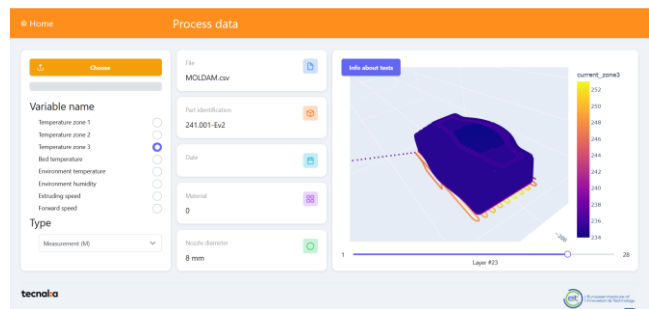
Home

Process data

Choose

Variable name

Temperature zone 1
Temperature zone 2
Temperature zone 3
Bed temperature
Environment temperature
Environment humidity
Extruding speed
Forward speed

Type

Measurement (M)

File
MOLDAM.csv

Part Identification
241.001-Ev2

Date

Material
0

Nozzle diameter
8 mm

Info about tests

current_zone3
252
250
248
246
244
242
240
238
236
234

1
26
Layer #23

tecnalia

eit European Institute of Innovation & Technology